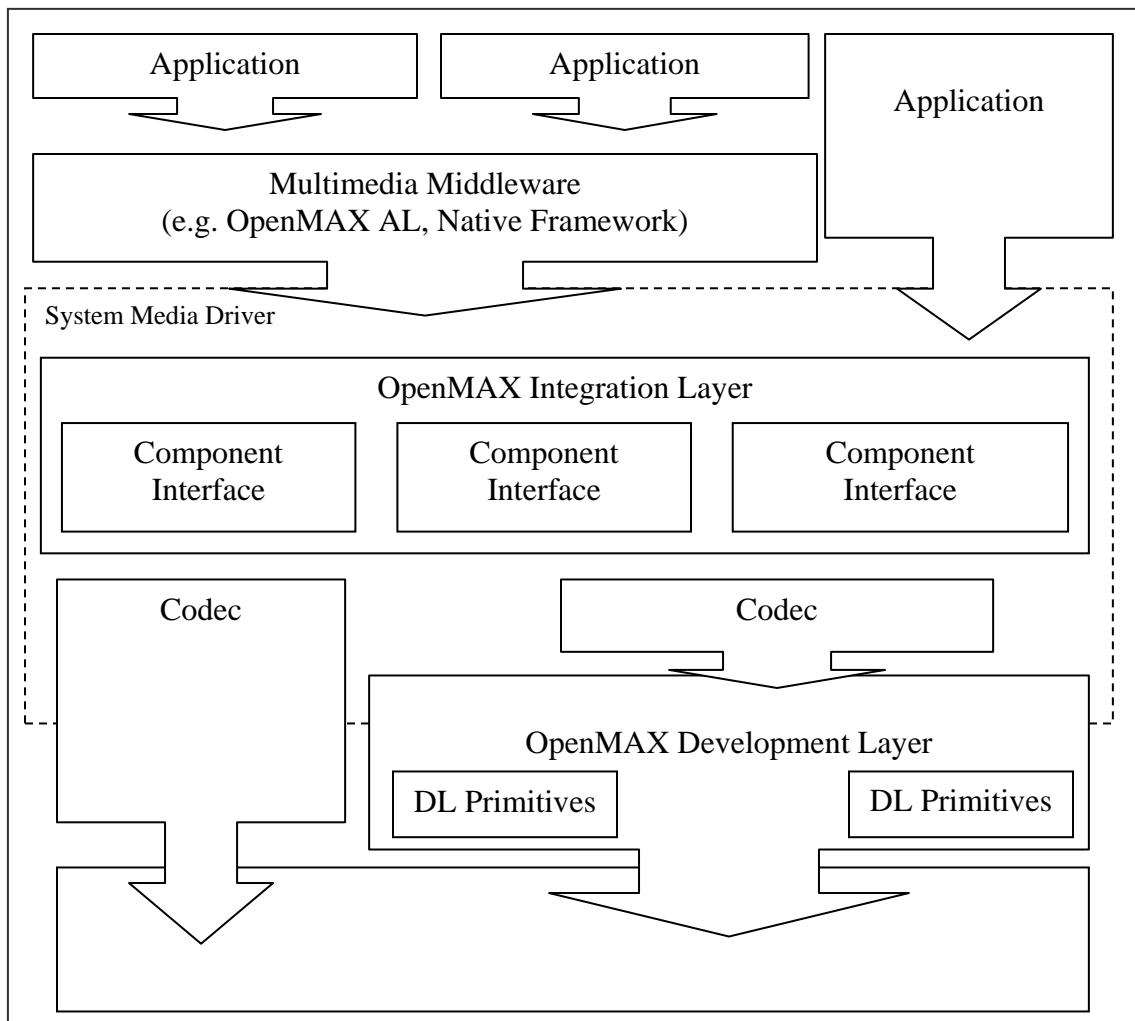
Application

Application

Application

Multimedia Middleware
(e.g. OpenMAX AL, Native Framework)

System Media Driver

OpenMAX Integration Layer

Component Interface

Component Interface

Component Interface

Codec

Codec

OpenMAX Development Layer

DL Primitives

DL Primitives